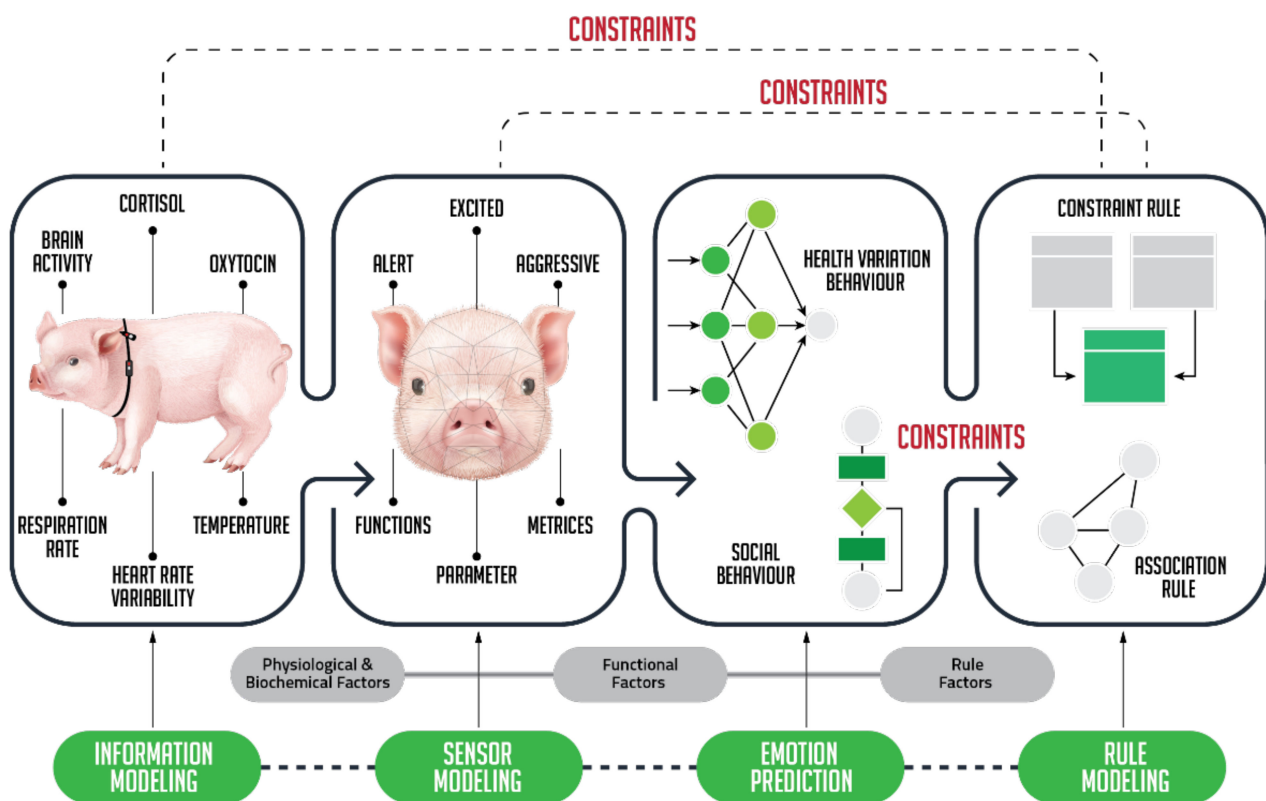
CONSTRAINTS

CONSTRAINTS

CORTISOL

BRAIN ACTIVITY

OXYTOCIN

RESPIRATION RATE

TEMPERATURE

HEART RATE VARIABILITY

EXCITED

ALERT

AGGRESSIVE

FUNCTIONS

METRICES

PARAMETER

HEALTH VARIATION BEHAVIOUR

CONSTRAINTS

SOCIAL BEHAVIOUR

CONSTRAINT RULE

ASSOCIATION RULE

Physiological & Biochemical Factors

Functional Factors

Rule Factors

INFORMATION MODELING

SENSOR MODELING

EMOTION PREDICTION

RULE MODELING